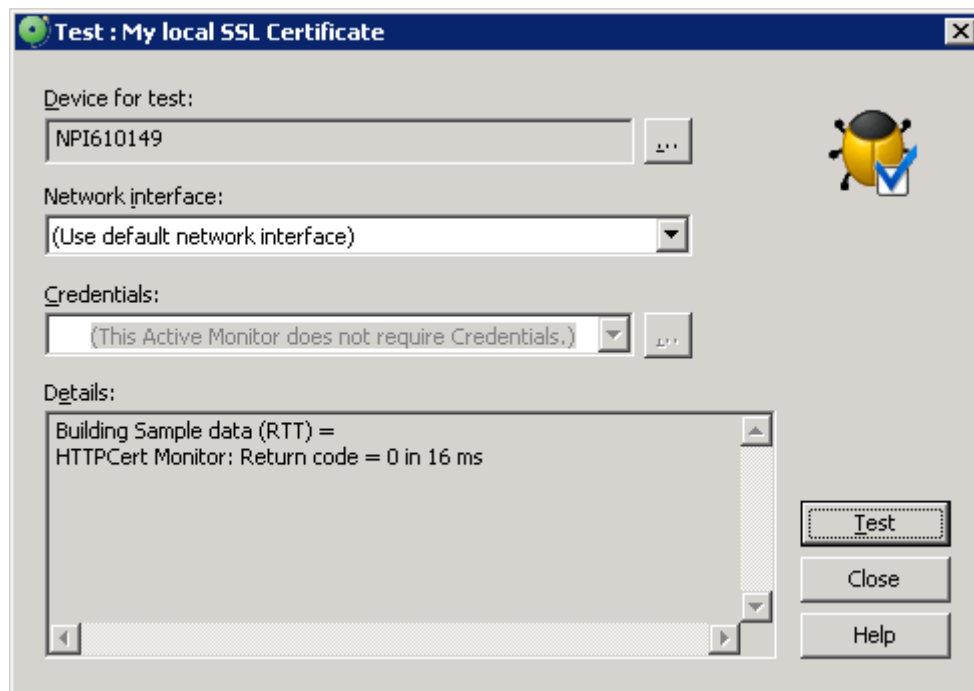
Test : My local SSL Certificate

Device for test:
NPI610149
...

Network interface:
(Use default network interface)

Credentials:
(This Active Monitor does not require Credentials.)
...

Details:
Building Sample data (RTT) =
HTTPCert Monitor: Return code = 0 in 16 ms

Test
Close
Help